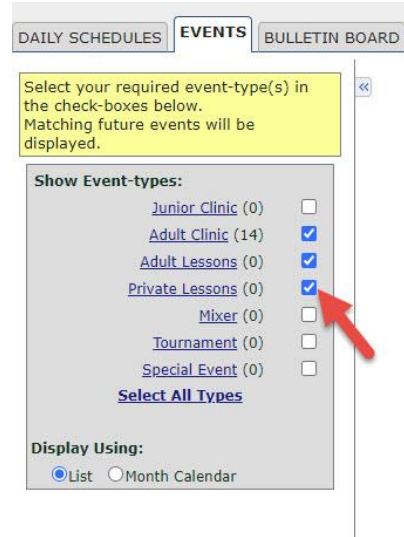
DAILY SCHEDULES | EVENTS | BULLETIN BOARD

Select your required event-type(s) in the check-boxes below.
Matching future events will be displayed.

«

Show Event-types:
Junior Clinic (0)
Adult Clinic (14)
Adult Lessons (0)
Private Lessons (0)
Mixer (0)
Tournament (0)
Special Event (0)
Select All Types

Display Using:
List Month Calendar